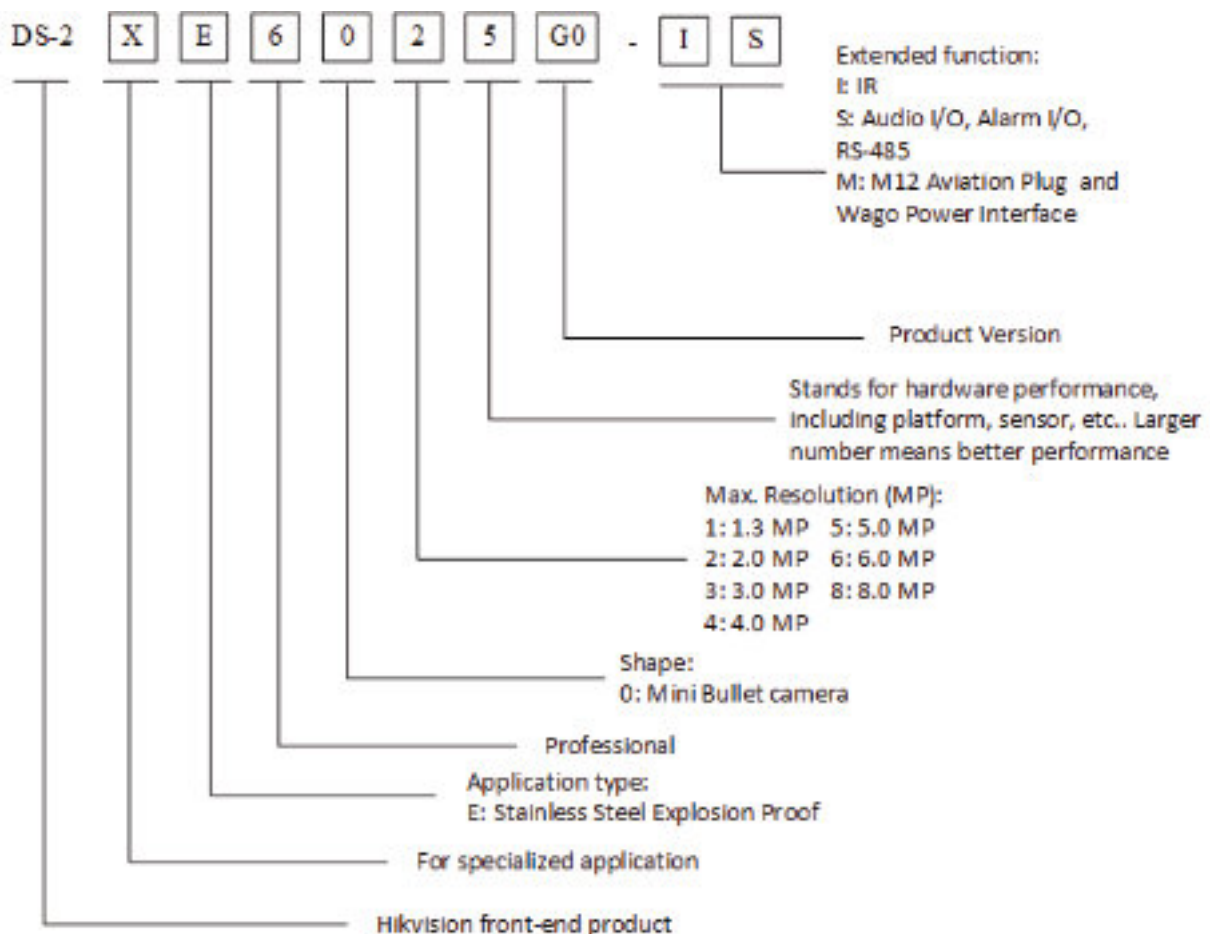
DS-2 X E 6 0 2 5 G0 - I S

Extended function:
I: IR
S: Audio I/O, Alarm I/O, RS-485
M: M12 Aviation Plug and Wago Power Interface

Product Version

Stands for hardware performance, Including platform, sensor, etc.. Larger number means better performance

Max. Resolution (MP):
1: 1.3 MP 5: 5.0 MP
2: 2.0 MP 6: 6.0 MP
3: 3.0 MP 8: 8.0 MP
4: 4.0 MP

Shape:
0: Mini Bullet camera

Professional

Application type:
E: Stainless Steel Explosion Proof

For specialized application

Hikvision front-end product